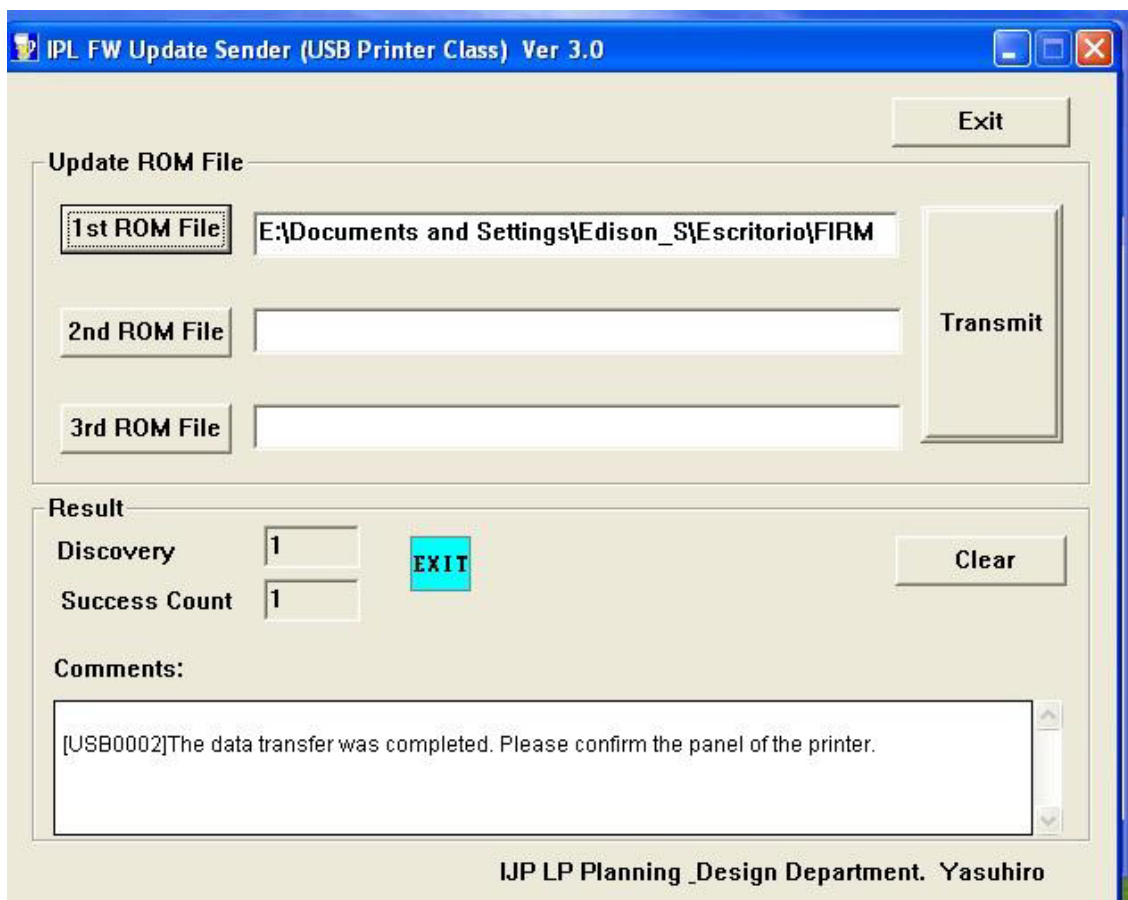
IPL FW Update Sender (USB Printer Class) Ver 3.0

Exit

Update ROM File

1st ROM File E:\Documents and Settings\Edison_S\Escritorio\FIRM

2nd ROM File

3rd ROM File

Transmit

Result

Discovery 1

Success Count 1

EXIT

Clear

Comments:

[USB0002]The data transfer was completed. Please confirm the panel of the printer.

IJP LP Planning _Design Department. Yasuhiro